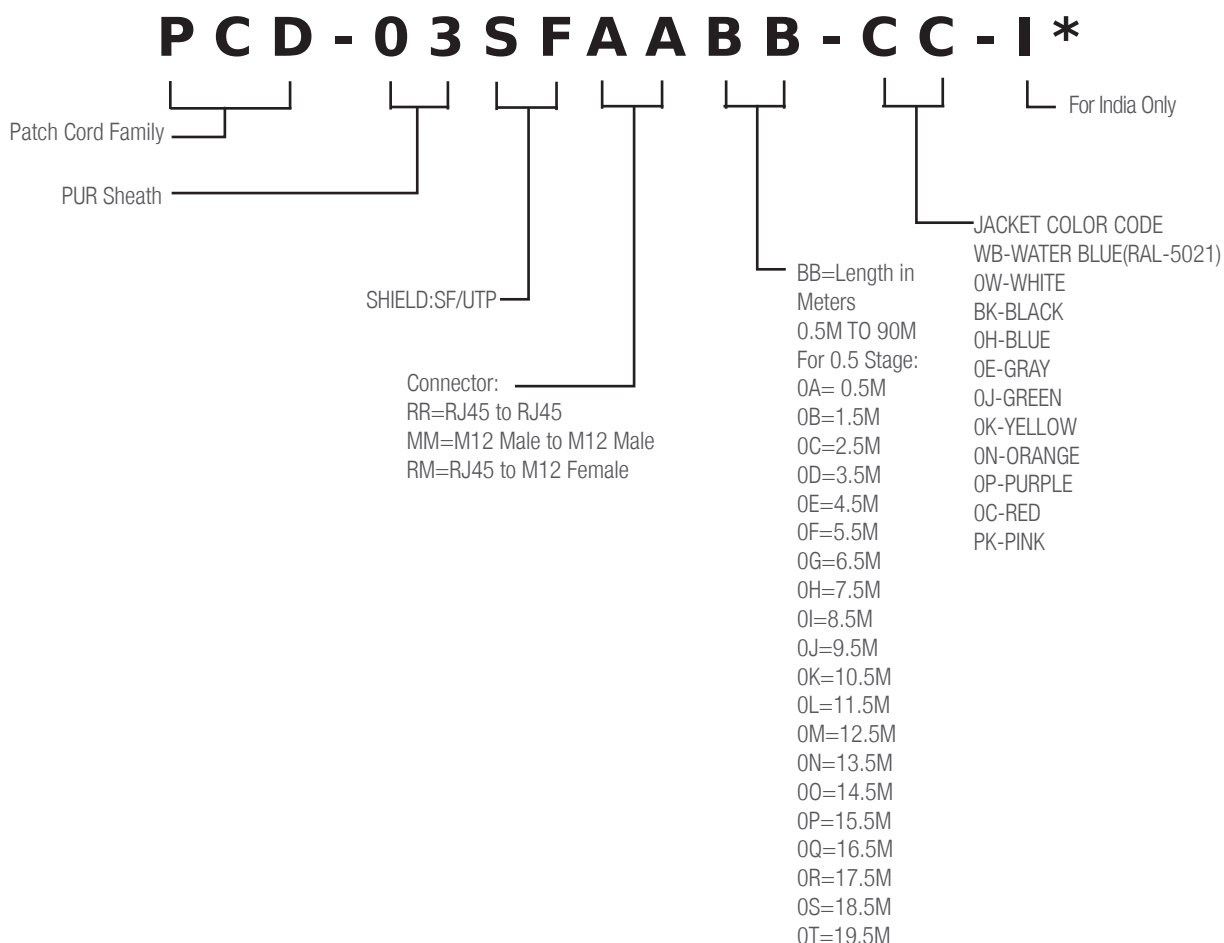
P C D - 0 3 S F A A B B - C C - I *

For India Only

Patch Cord Family

PUR Sheath

SHIELD:SF/UTP

Connector:
RR=RJ45 to RJ45
MM=M12 Male to M12 Male
RM=RJ45 to M12 Female

BB=Length in Meters
0.5M TO 90M
For 0.5 Stage:
0A= 0.5M
0B=1.5M
0C=2.5M
0D=3.5M
0E=4.5M
0F=5.5M
0G=6.5M
0H=7.5M
0I=8.5M
0J=9.5M
0K=10.5M
0L=11.5M
0M=12.5M
0N=13.5M
0O=14.5M
0P=15.5M
0Q=16.5M
0R=17.5M
0S=18.5M
0T=19.5M

JACKET COLOR CODE
WB-WATER BLUE(RAL-5021)
0W-WHITE
BK-BLACK
0H-BLUE
0E-GRAY
0J-GREEN
0K-YELLOW
0N-ORANGE
0P-PURPLE
0C-RED
PK-PINK